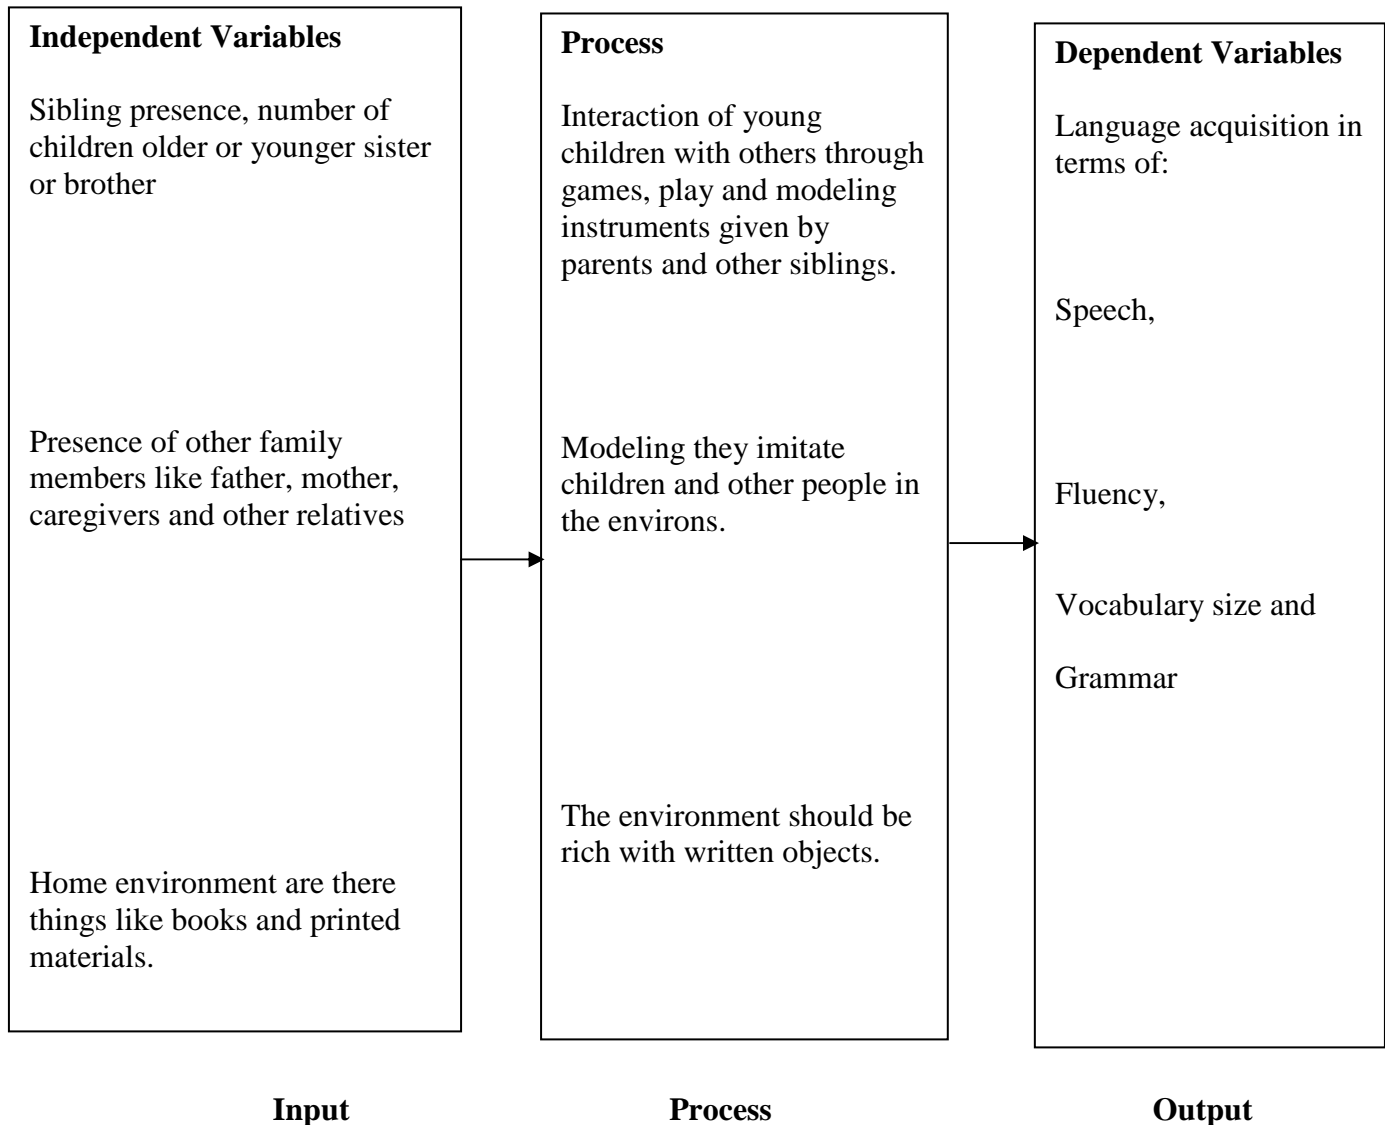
Independent Variables

Sibling presence, number of children older or younger sister or brother

Presence of other family members like father, mother, caregivers and other relatives

Home environment are there things like books and printed materials.

Process

Interaction of young children with others through games, play and modeling instruments given by parents and other siblings.

Modeling they imitate children and other people in the environs.

The environment should be rich with written objects.

Dependent Variables

Language acquisition in terms of:

Speech,

Fluency,

Vocabulary size and

Grammar

Input

Process

Output